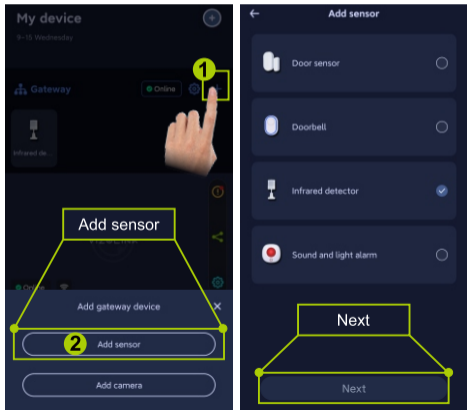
My device

9-15 Wednesday

Gateway

Online

1

Infrared de...

Add sensor

Online

Add gateway device

2

Add sensor

Add camera

Add sensor

Door sensor

Doorbell

Infrared detector

Sound and light alarm

Next

Next